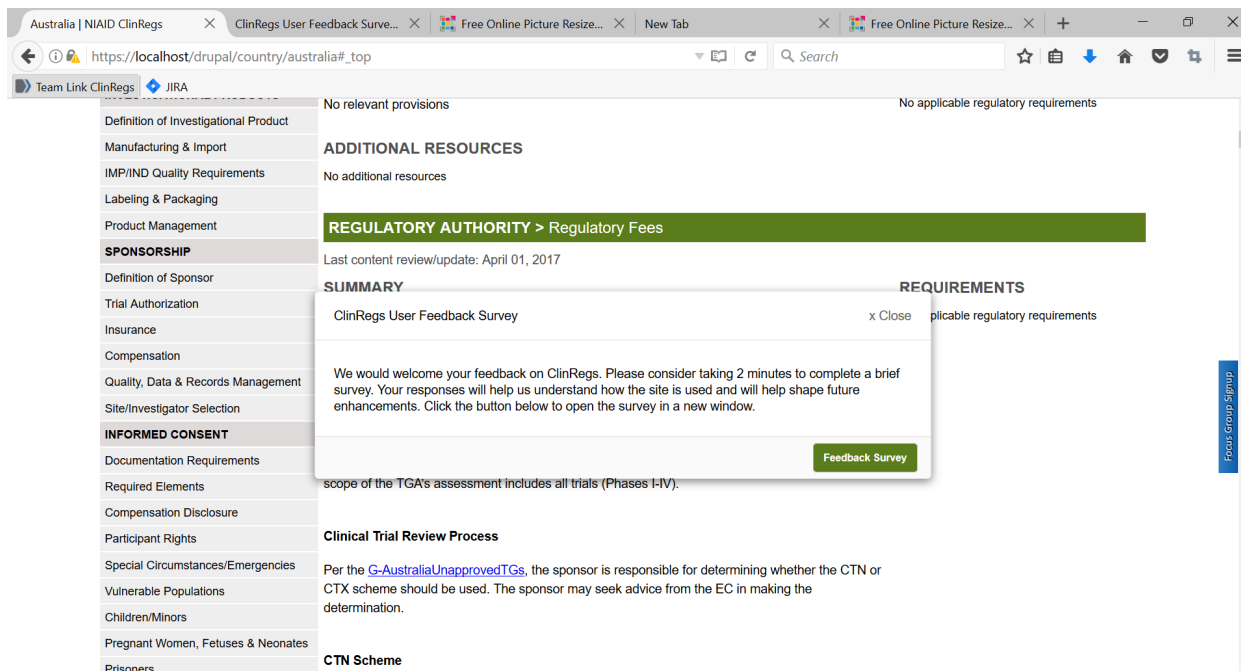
Australia | NIAID ClinRegs × ClinRegs User Feedback Surve... × Free Online Picture Resize... × New Tab × Free Online Picture Resize... × +

https://localhost/drupal/country/australia#_top

Search

Team Link ClinRegs JIRA

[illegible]

Definition of Investigational Product
Manufacturing & Import
IMP/IND Quality Requirements
Labeling & Packaging
Product Management
SPONSORSHIP
Definition of Sponsor
Trial Authorization
Insurance
Compensation
Quality, Data & Records Management
Site/Investigator Selection
INFORMED CONSENT
Documentation Requirements
Required Elements
Compensation Disclosure
Participant Rights
Special Circumstances/Emergencies
Vulnerable Populations
Children/Minors
Pregnant Women, Fetuses & Neonates
Prisoners

No relevant provisions

No applicable regulatory requirements

ADDITIONAL RESOURCES

No additional resources

REGULATORY AUTHORITY > Regulatory Fees

Last content review/update: April 01, 2017

SUMMARY

REQUIREMENTS

ClinRegs User Feedback Survey

x Close

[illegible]plicable regulatory requirements

We would welcome your feedback on ClinRegs. Please consider taking 2 minutes to complete a brief survey. Your responses will help us understand how the site is used and will help shape future enhancements. Click the button below to open the survey in a new window.

Feedback Survey

scope of the TGA's assessment includes all trials (Phases I-IV).

Clinical Trial Review Process

Per the G-AustraliaUnapprovedTGs, the sponsor is responsible for determining whether the CTN or CTX scheme should be used. The sponsor may seek advice from the EC in making the determination.

CTN Scheme

Focus Group Signup